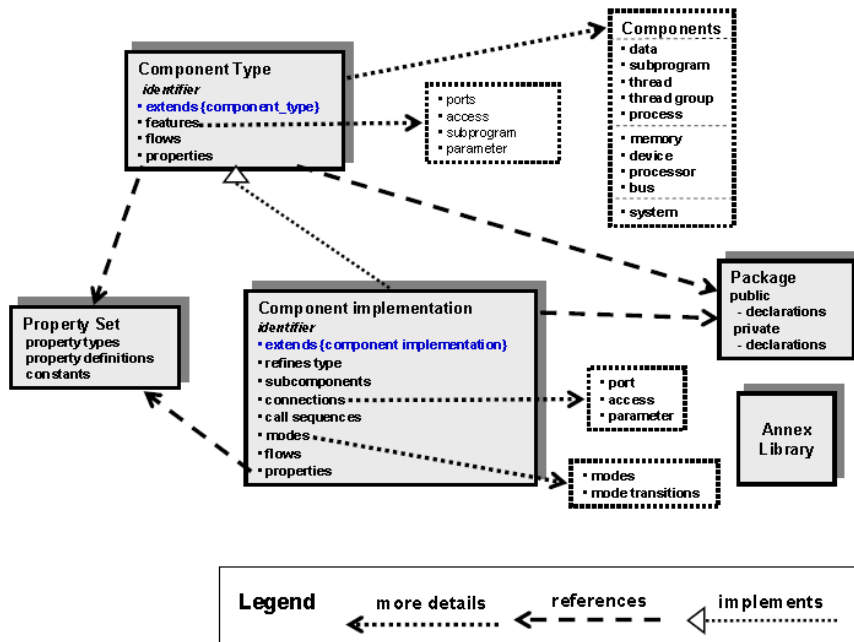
Component Type
identifier
• extends {component_type}
• features
• flows
• properties

• ports
• access
• subprogram
• parameter

Components
• data
• subprogram
• thread
• thread group
• process
• memory
• device
• processor
• bus
• system

Package
public
- declarations
private
- declarations

Property Set
property types
property definitions
constants

Component implementation
identifier
• extends {component implementation}
• refines type
• subcomponents
• connections
• call sequences
• modes
• flows
• properties

• port
• access
• parameter

Annex Library

• modes
• mode transitions

Legend
more details
references
implements